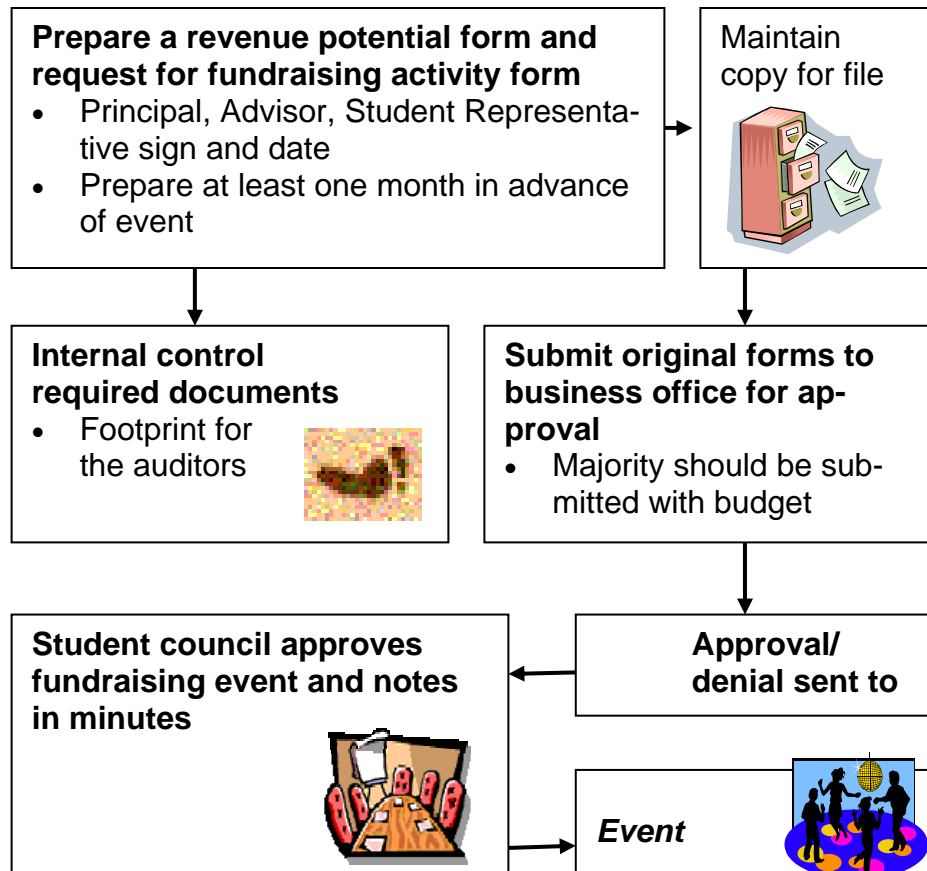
**Prepare a revenue potential form and request for fundraising activity form**

- Principal, Advisor, Student Representative sign and date
- Prepare at least one month in advance of event

Maintain copy for file

**Internal control required documents**

- Footprint for the auditors

**Submit original forms to business office for approval**

- Majority should be submitted with budget

**Student council approves fundraising event and notes in minutes**

**Approval/ denial sent to**

*Event*